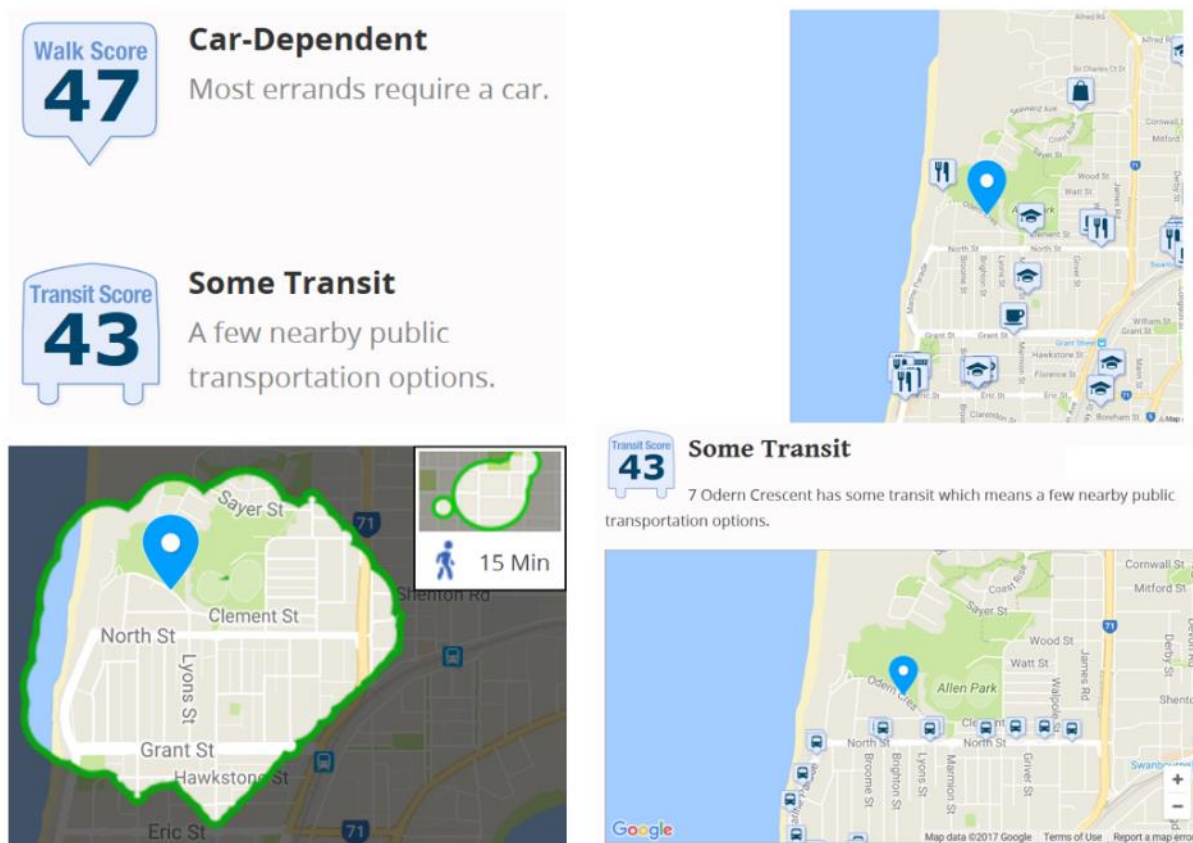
Walk Score
47

Car-Dependent
Most errands require a car.

Transit Score
43

Some Transit
A few nearby public transportation options.

Alfred Rd
St Charles Ct St
Seaward Ave
Cornwall St
Milford St
Wood St
Watt St
Odern Cres
Allen Park
Clement St
North St
Broome St
Brighton St
Lyons St
Grant St
Grant St
Marmion St
Hawkstone St
Florence St
Eric St
Clarendon St
Bonham St
William St
Marine Parade
James St
Derby St

Sayer St
Clement St
North St
Lyons St
Grant St
Hawkstone St
Eric St
Shenton Rd
71
71
15 Min

Transit Score
43
Some Transit
7 Odern Crescent has some transit which means a few nearby public transportation options.

Cornwall St
Mitford St
Coast Road
Sayer St
Wood St
Watt St
Odern Cres
Allen Park
Walpole St
James St
Derby St
Shenton
Clement
North St
North St
Broome St
Brighton St
Lyons St
Marmion St
Grant St
Gervan St
Swanbourne
71
+
−
Google
Map data ©2017 Google Terms of Use Report a map error